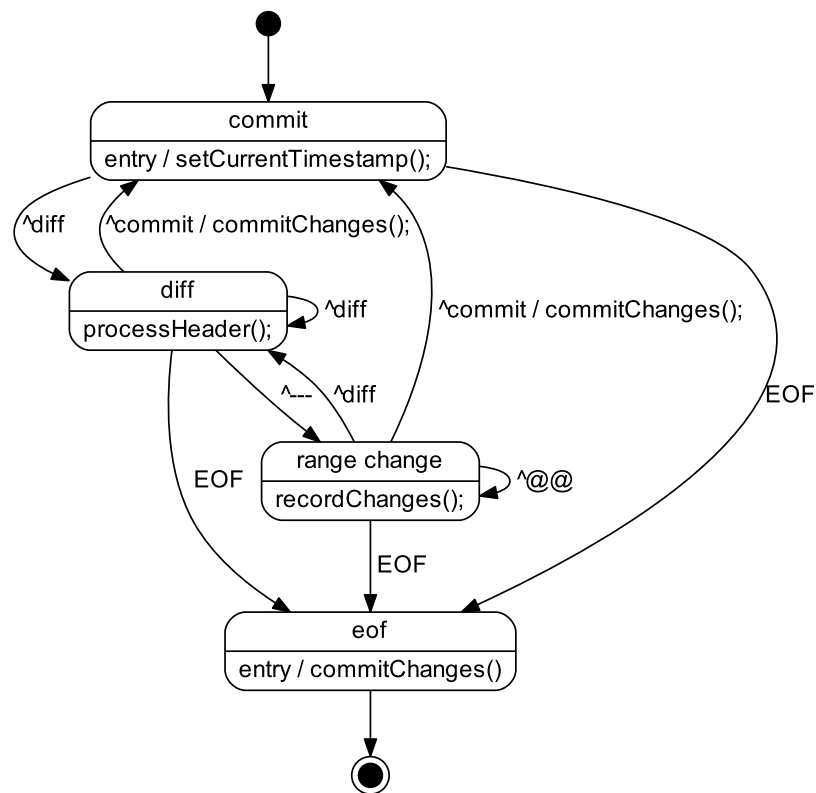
commit

entry / setCurrentTimestamp();

^diff

^commit / commitChanges();

diff

^diff

processHeader();

^commit / commitChanges();

EOF

^---

^diff

range change

EOF

^@@

recordChanges();

EOF

eof

entry / commitChanges()